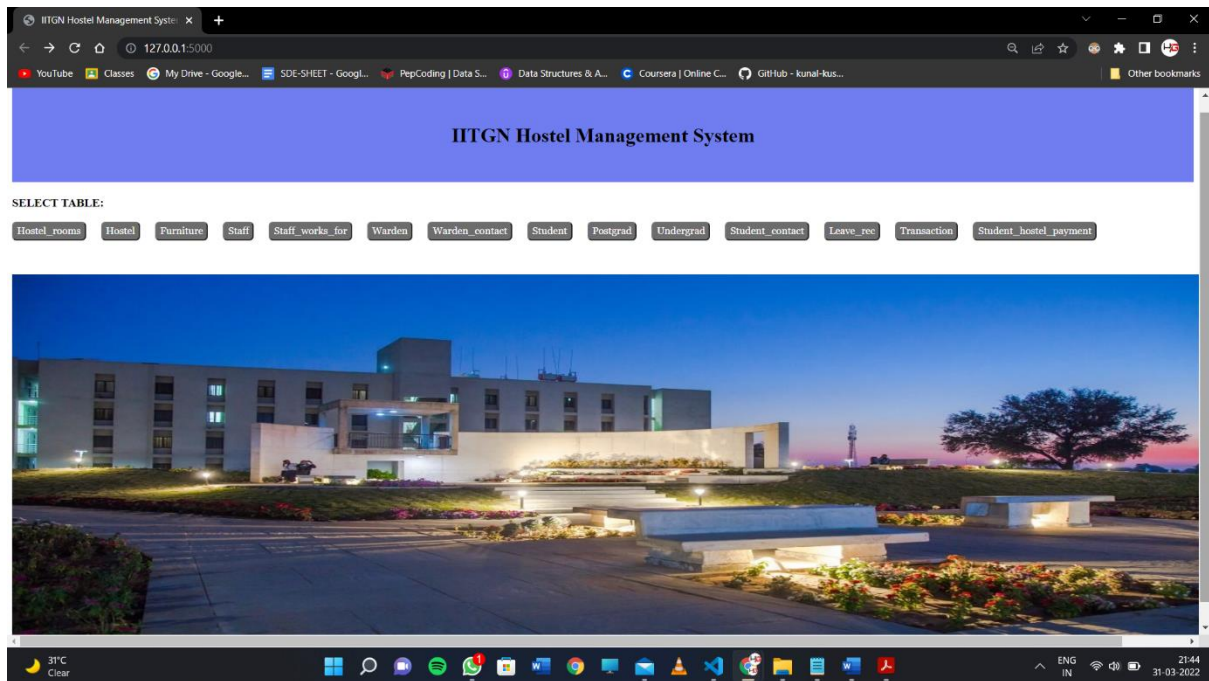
IITGN Hostel Management Syste ×

127.0.0.1:5000

YouTube Classes My Drive - Google... SDE-SHEET - Googl... PepCoding | Data S... Data Structures & A... Coursera | Online C... GitHub - kunal-kus... Other bookmarks

IITGN Hostel Management System

SELECT TABLE:

Hostel_rooms Hostel Furniture Staff Staff_works_for Warden Warden_contact Student Postgrad Undergrad Student_contact Leave_rec Transaction Student_hostel_payment

31°C Clear

ENG IN 21:44 31-03-2022